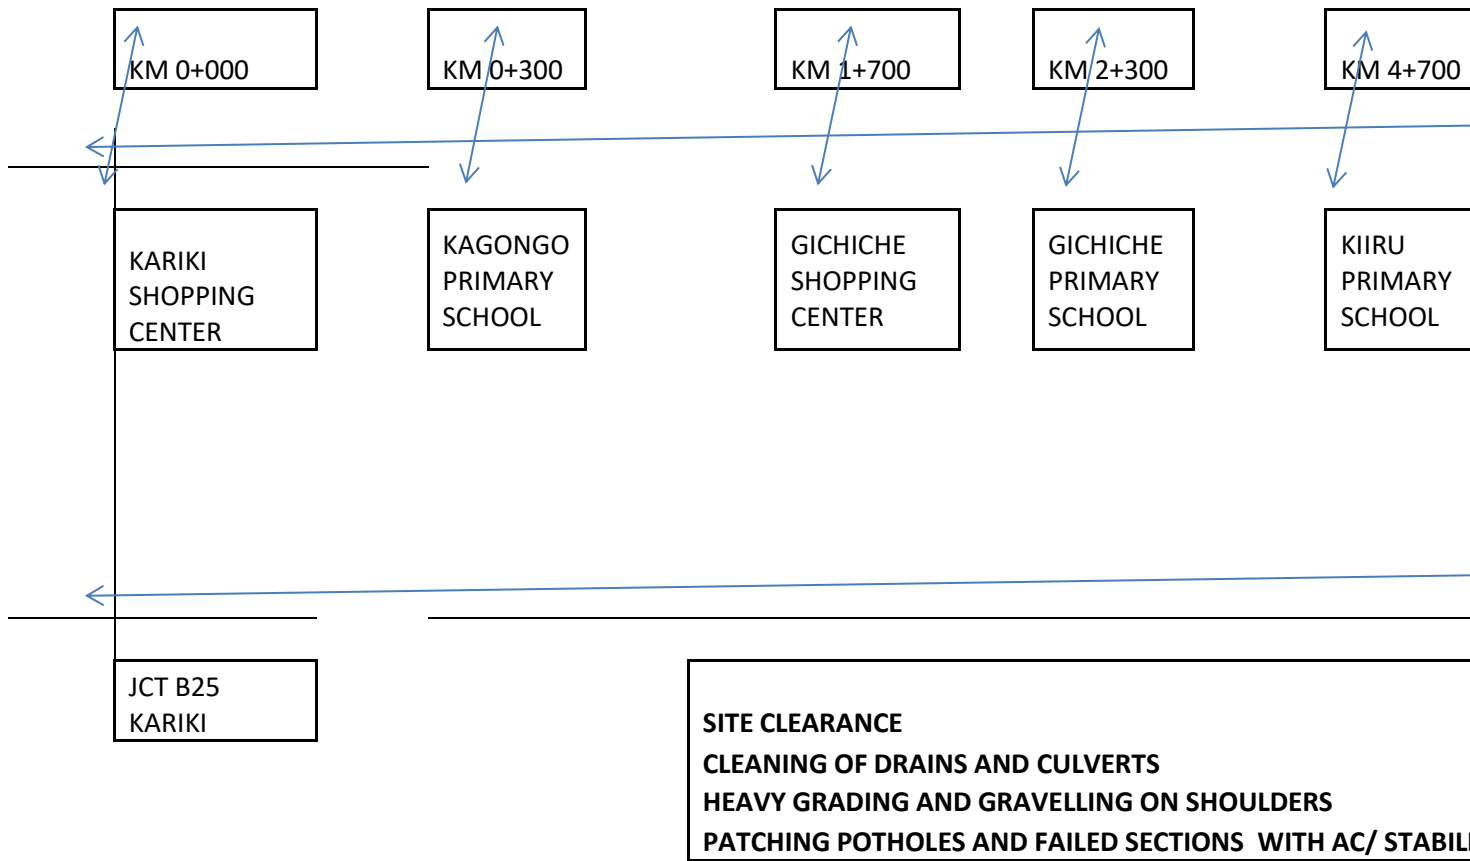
KM 0+000

KM 0+300

KM 1+700

KM 2+300

KM 4+700

KARIKI SHOPPING CENTER

KAGONGO PRIMARY SCHOOL

GICHICHE SHOPPING CENTER

GICHICHE PRIMARY SCHOOL

KIIRU PRIMARY SCHOOL

JCT B25 KARIKI

SITE CLEARANCE
CLEANING OF DRAINS AND CULVERTS
HEAVY GRADING AND GRAVELLING ON SHOULDERS
PATCHING POTHOLES AND FAILED SECTIONS WITH AC/ STABIL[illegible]